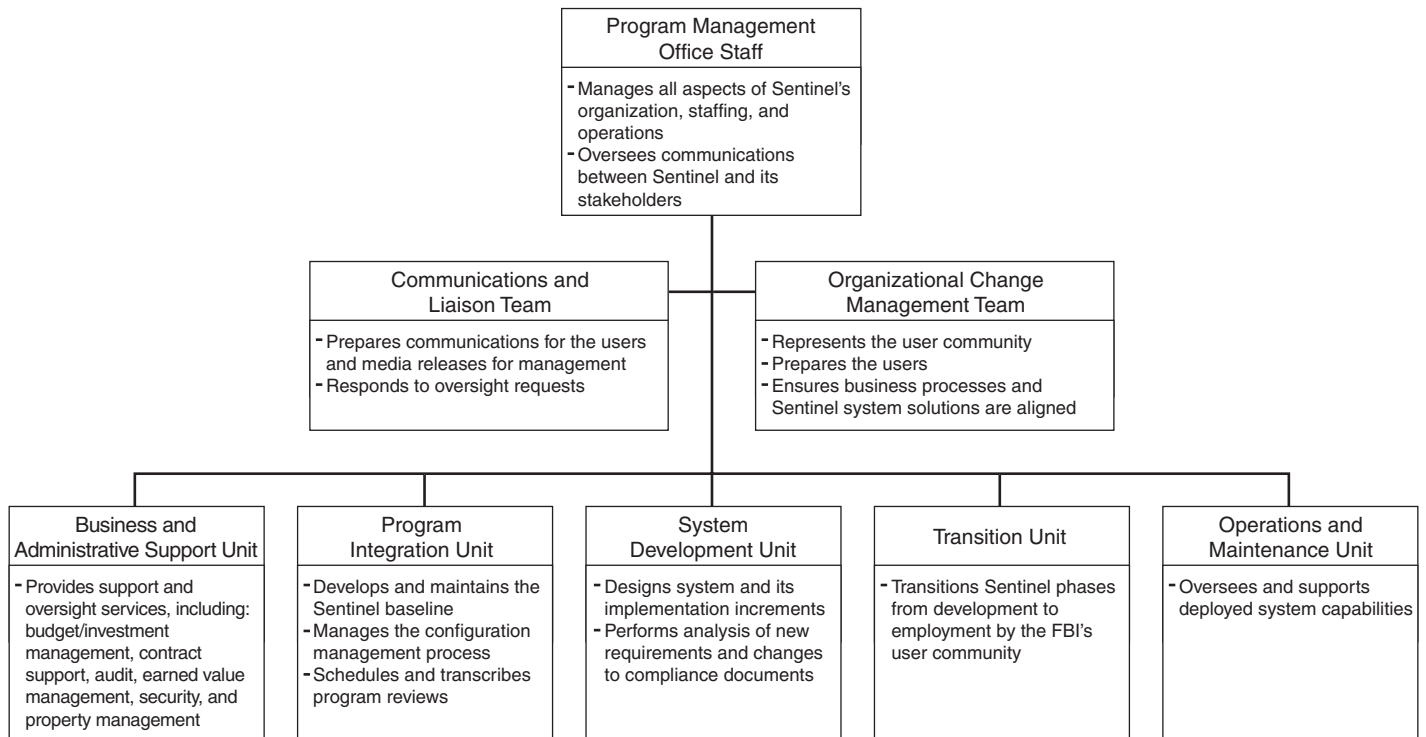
Program Management Office Staff

- Manages all aspects of Sentinel's organization, staffing, and operations
- Oversees communications between Sentinel and its stakeholders

Communications and Liaison Team

- Prepares communications for the users and media releases for management
- Responds to oversight requests

Organizational Change Management Team

- Represents the user community
- Prepares the users
- Ensures business processes and Sentinel system solutions are aligned

Business and Administrative Support Unit

- Provides support and oversight services, including: budget/investment management, contract support, audit, earned value management, security, and property management

Program Integration Unit

- Develops and maintains the Sentinel baseline
- Manages the configuration management process
- Schedules and transcribes program reviews

System Development Unit

- Designs system and its implementation increments
- Performs analysis of new requirements and changes to compliance documents

Transition Unit

- Transitions Sentinel phases from development to employment by the FBI's user community

Operations and Maintenance Unit

- Oversees and supports deployed system capabilities